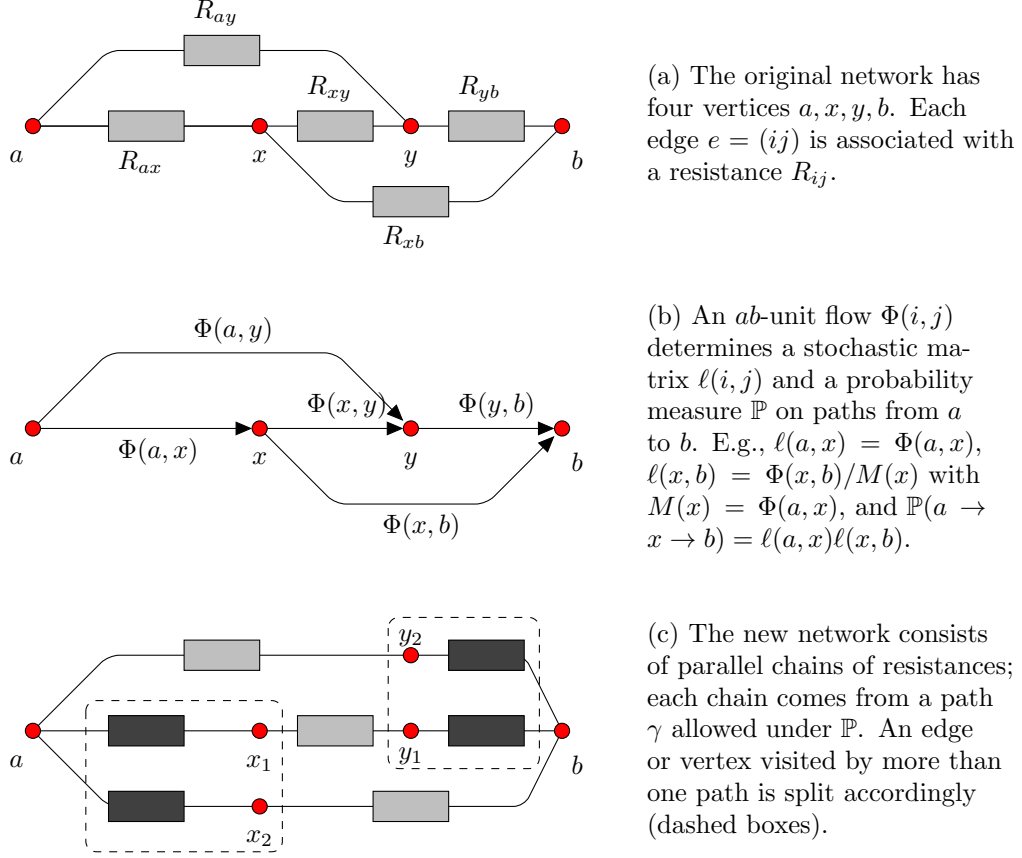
$R_{ay}$

$R_{xy}$ $R_{yb}$

$a$ $R_{ax}$ $x$ $y$ $b$

$R_{xb}$

(a) The original network has four vertices $a, x, y, b$. Each edge $e = (ij)$ is associated with a resistance $R_{ij}$.

$\Phi(a, y)$

$\Phi(x, y)$ $\Phi(y, b)$

$a$ $\Phi(a, x)$ $x$ $y$ $b$

$\Phi(x, b)$

(b) An $ab$-unit flow $\Phi(i, j)$ determines a stochastic matrix $\ell(i, j)$ and a probability measure $\mathbb{P}$ on paths from $a$ to $b$. E.g., $\ell(a, x) = \Phi(a, x)$, $\ell(x, b) = \Phi(x, b)/M(x)$ with $M(x) = \Phi(a, x)$, and $\mathbb{P}(a \to x \to b) = \ell(a, x)\ell(x, b)$.

$y_2$

$a$ $x_1$ $y_1$ $b$

$x_2$

(c) The new network consists of parallel chains of resistances; each chain comes from a path $\gamma$ allowed under $\mathbb{P}$. An edge or vertex visited by more than one path is split accordingly (dashed boxes).